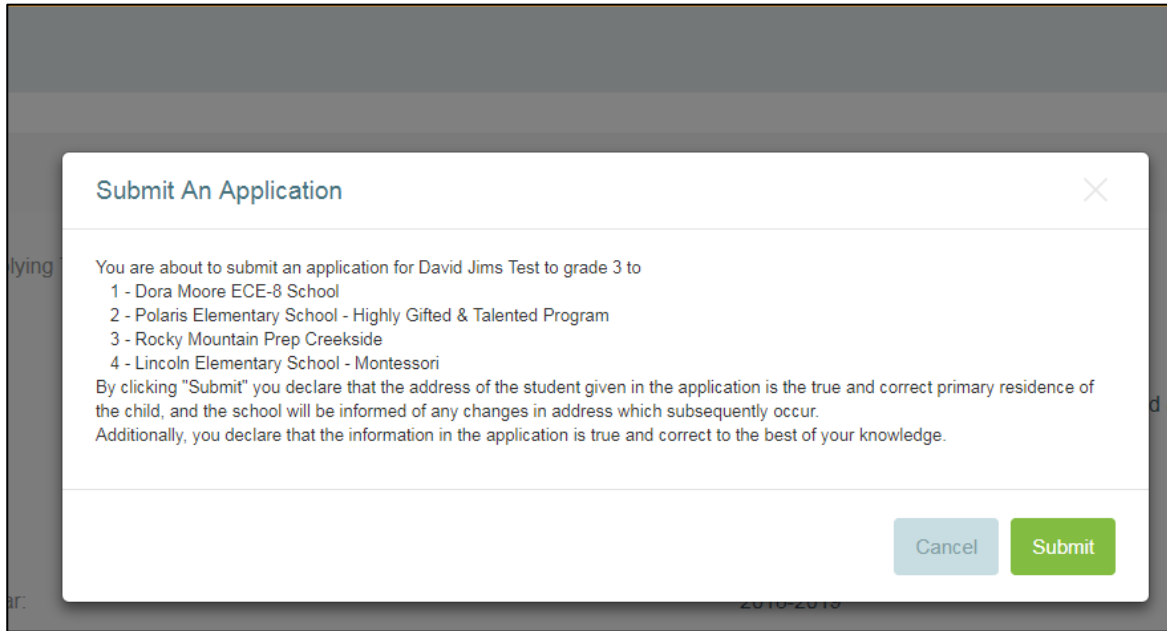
Submit An Application

×

lying

You are about to submit an application for David Jims Test to grade 3 to
1 - Dora Moore ECE-8 School
2 - Polaris Elementary School - Highly Gifted & Talented Program
3 - Rocky Mountain Prep Creekside
4 - Lincoln Elementary School - Montessori
By clicking "Submit" you declare that the address of the student given in the application is the true and correct primary residence of the child, and the school will be informed of any changes in address which subsequently occur.
Additionally, you declare that the information in the application is true and correct to the best of your knowledge.

d

Cancel Submit

ar:

2018-2019